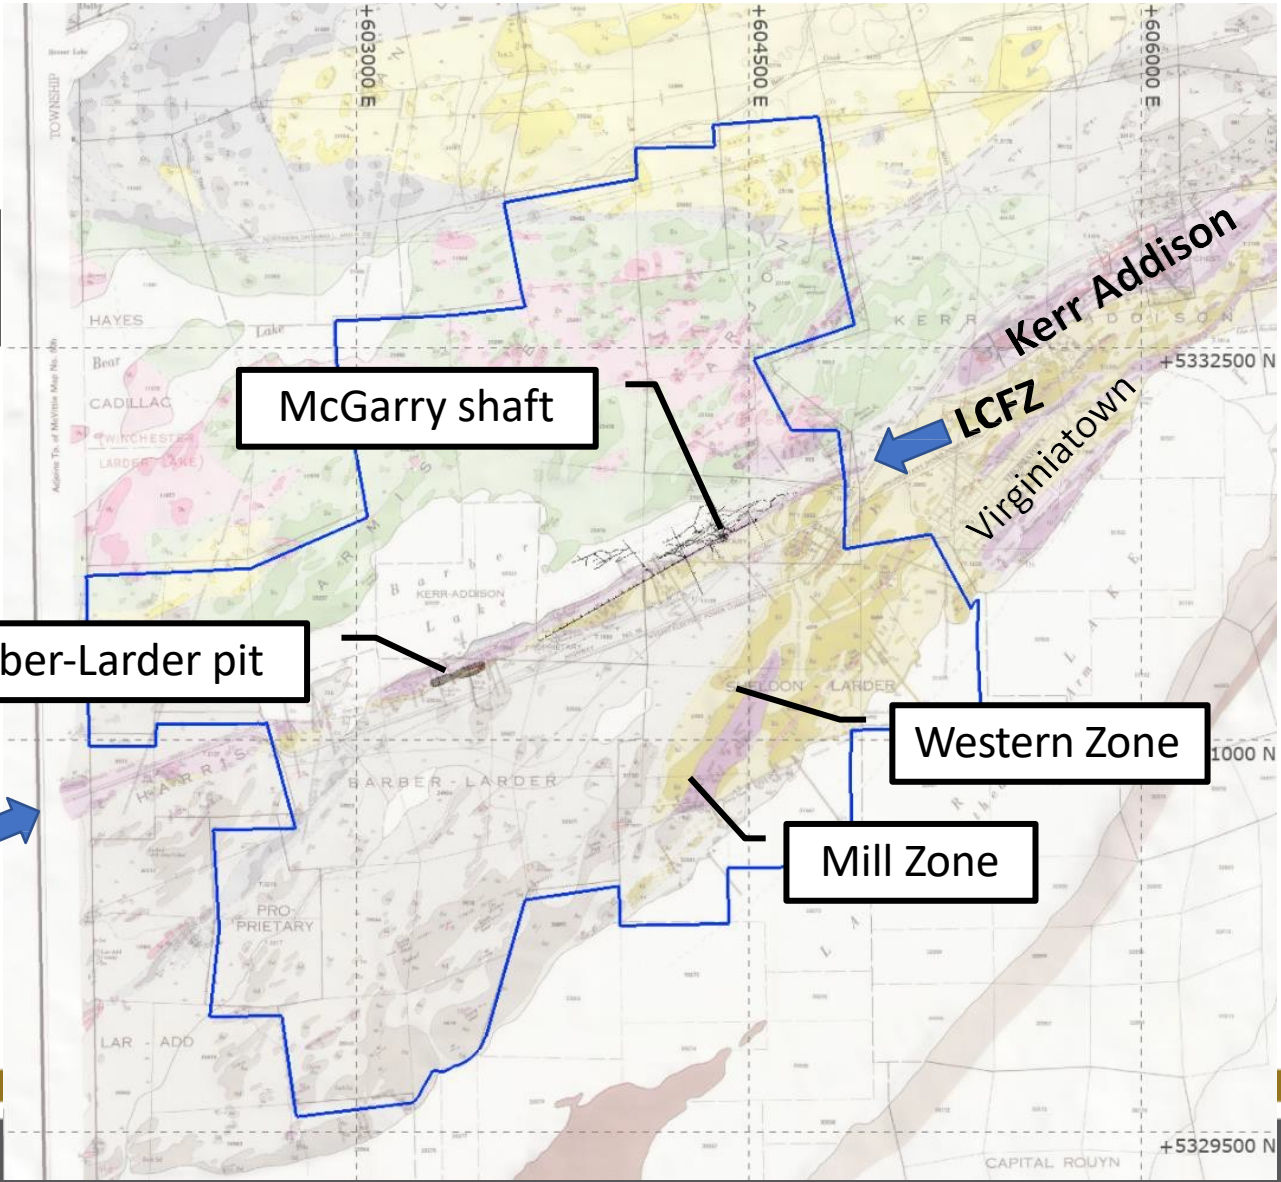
+603000 E
+604500 E
+606000 E
TOWNSHIP
HAYES
Lake
Bear
CADILLAC
WINCHESTER
LARDER LAKE
McGarry shaft
Kerr Addison
KERR
ADDISON
+5332500 N
LCFZ
Virginiatown
Barber
KERR-ADDISON
Lake
ber-Larder pit
SHELDON
LARDER
Western Zone
1000 N
HARRIS
BARBER-LARDER
Mill Zone
PRO-PRIETARY
LAR ADD
+5329500 N
CAPITAL ROUYN